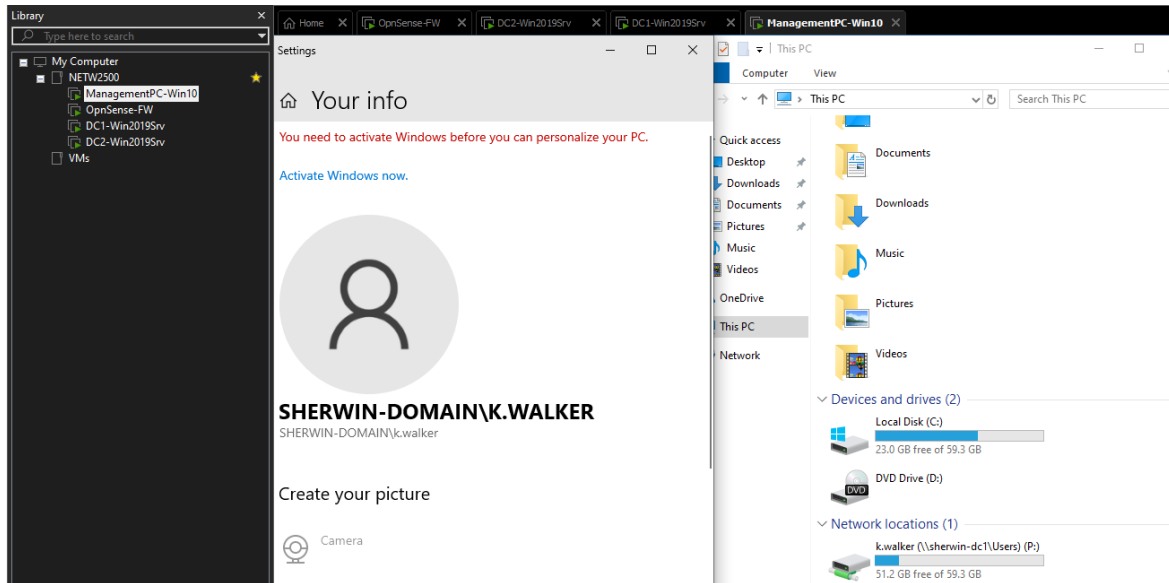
Library
Type here to search
My Computer
NETW2500
ManagementPC-Win10
OpnSense-FW
DC1-Win2019Srv
DC2-Win2019Srv
VMs

Home
OpnSense-FW
DC2-Win2019Srv
DC1-Win2019Srv
ManagementPC-Win10

Settings

Your info

You need to activate Windows before you can personalize your PC.

Activate Windows now.

SHERWIN-DOMAIN\K.WALKER
SHERWIN-DOMAIN\k.walker

Create your picture

Camera

This PC
Computer
View
This PC
Search This PC
Quick access
Desktop
Downloads
Documents
Pictures
Music
Videos
OneDrive
This PC
Network
Documents
Downloads
Music
Pictures
Videos
Devices and drives (2)
Local Disk (C:)
23.0 GB free of 59.3 GB
DVD Drive (D:)
DVD
Network locations (1)
k.walker (\\sherwin-dc1\Users) (P:)
51.2 GB free of 59.3 GB